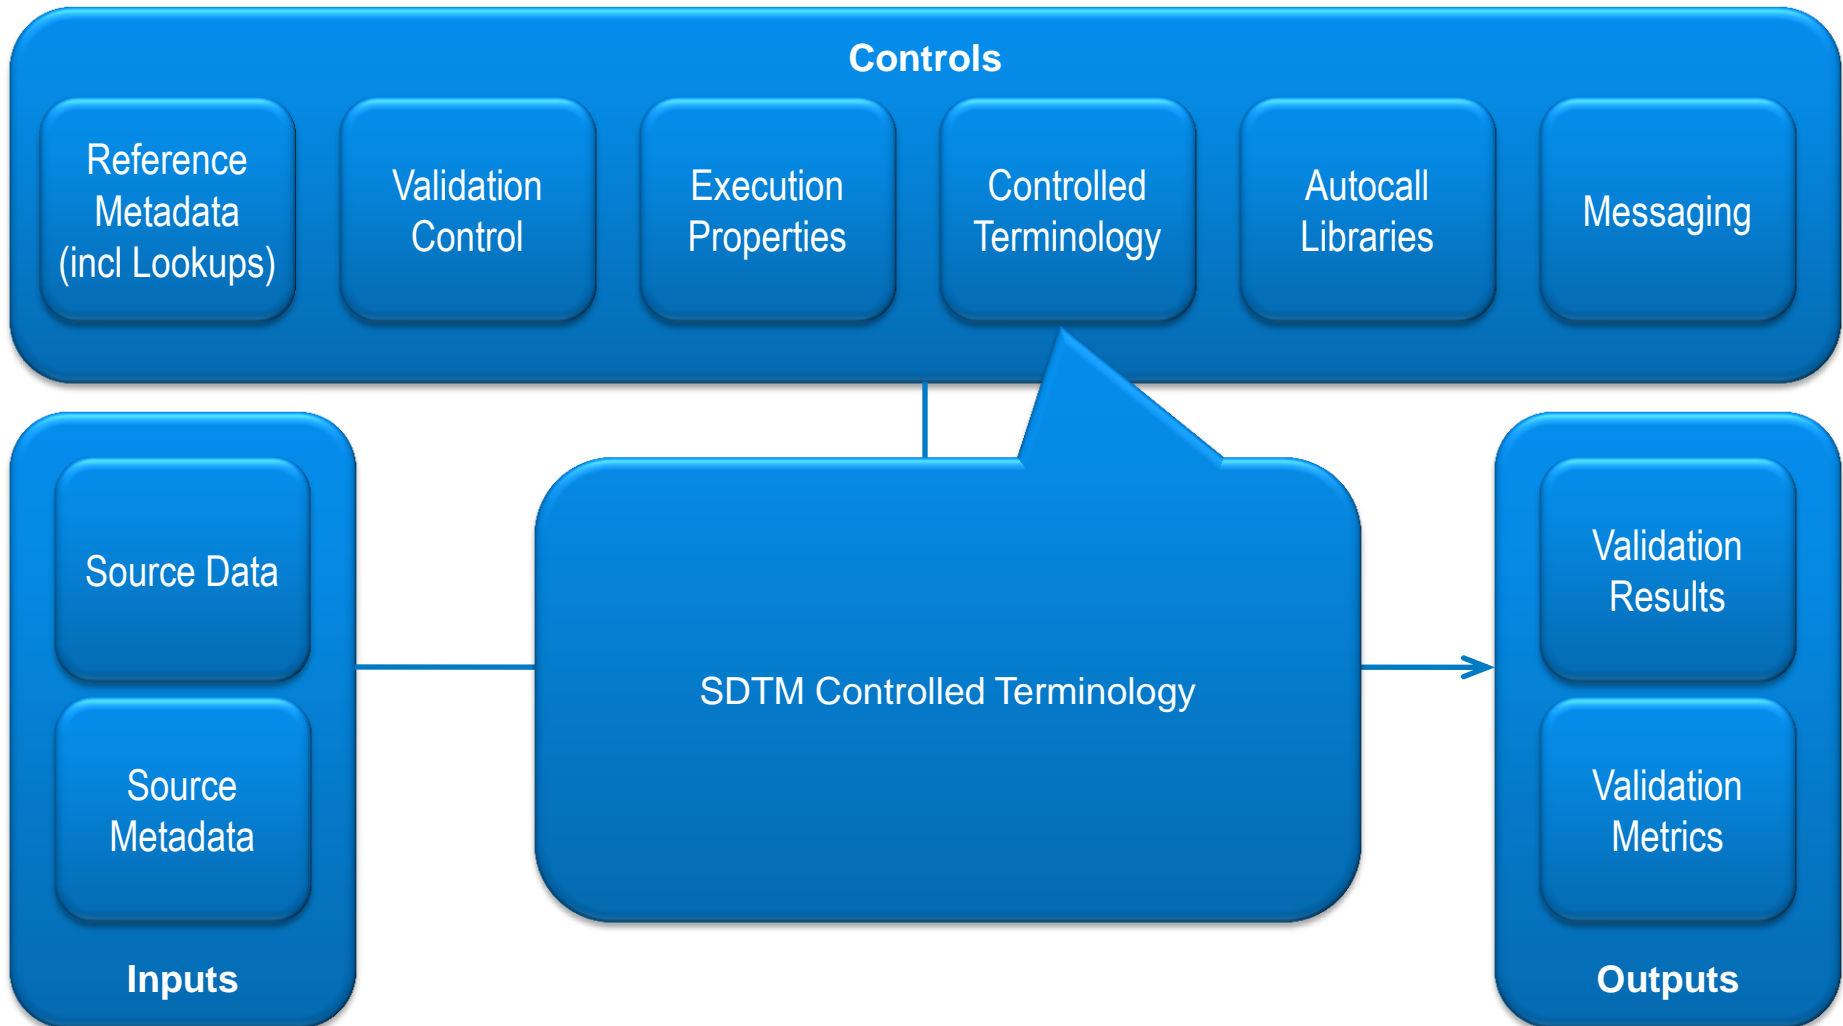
Controls

Reference Metadata (incl Lookups)

Validation Control

Execution Properties

Controlled Terminology

Autocall Libraries

Messaging

Source Data

Source Metadata

Inputs

SDTM Controlled Terminology

Validation Results

Validation Metrics

Outputs